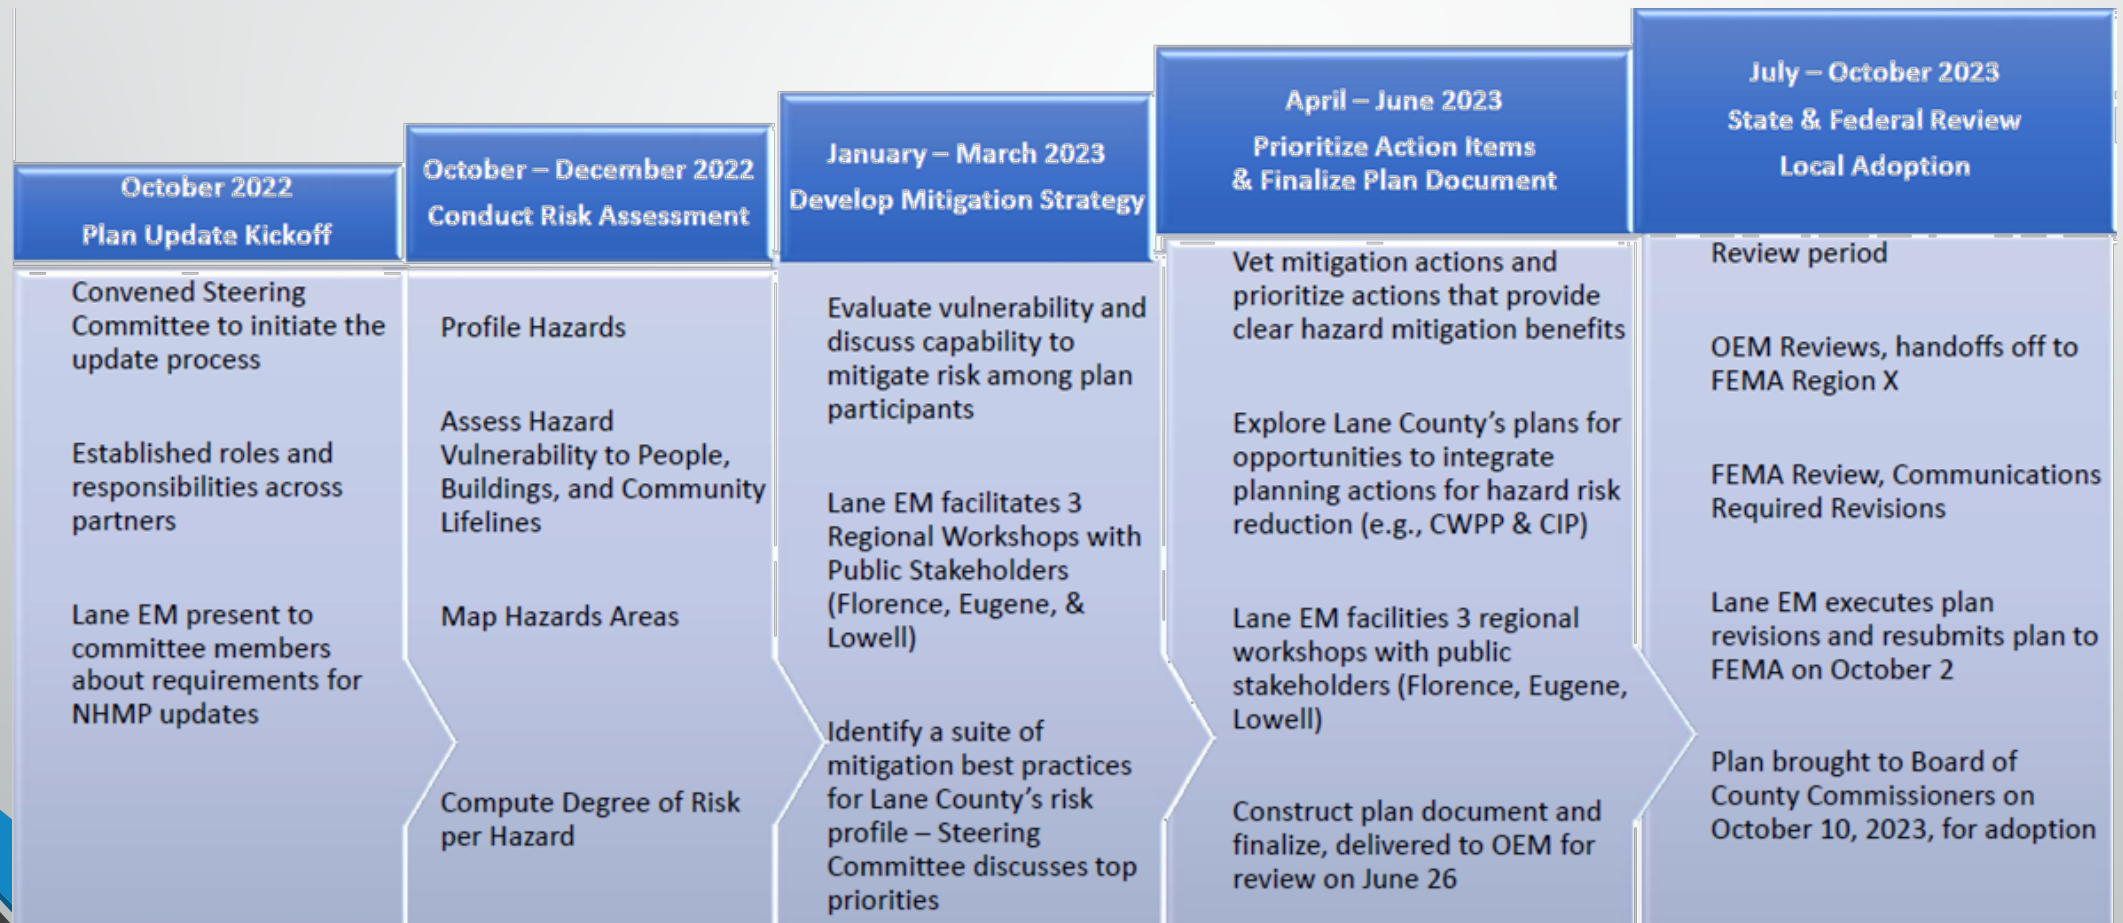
October 2022
Plan Update Kickoff

Convened Steering Committee to initiate the update process

Established roles and responsibilities across partners

Lane EM present to committee members about requirements for NHMP updates

October – December 2022
Conduct Risk Assessment

Profile Hazards

Assess Hazard Vulnerability to People, Buildings, and Community Lifelines

Map Hazards Areas

Compute Degree of Risk per Hazard

January – March 2023
Develop Mitigation Strategy

Evaluate vulnerability and discuss capability to mitigate risk among plan participants

Lane EM facilitates 3 Regional Workshops with Public Stakeholders (Florence, Eugene, & Lowell)

Identify a suite of mitigation best practices for Lane County's risk profile – Steering Committee discusses top priorities

April – June 2023
Prioritize Action Items
& Finalize Plan Document

Vet mitigation actions and prioritize actions that provide clear hazard mitigation benefits

Explore Lane County's plans for opportunities to integrate planning actions for hazard risk reduction (e.g., CWPP & CIP)

Lane EM facilities 3 regional workshops with public stakeholders (Florence, Eugene, Lowell)

Construct plan document and finalize, delivered to OEM for review on June 26

July – October 2023
State & Federal Review
Local Adoption

Review period

OEM Reviews, handoffs off to FEMA Region X

FEMA Review, Communications Required Revisions

Lane EM executes plan revisions and resubmits plan to FEMA on October 2

Plan brought to Board of County Commissioners on October 10, 2023, for adoption